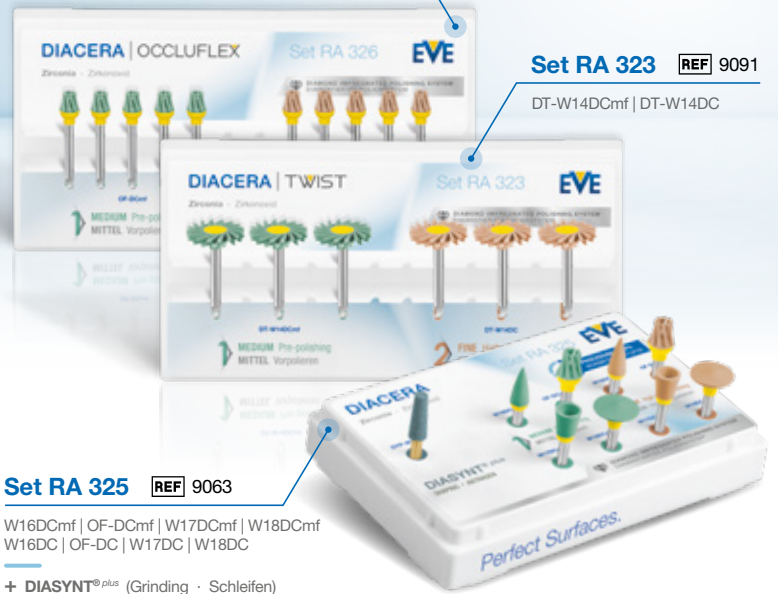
DIACERA | OCCLUFLEX

Set RA 326

EVE

Zirconia · Zirkonoxid

DIAMOND IMPREGNATED POLISHING SYSTEM

OF-DCmf

MEDIUM Pre-polishing
MITTEL Vorpolieren

Set RA 323 REF 9091

DT-W14DCmf | DT-W14DC

DIACERA | TWIST

Set RA 323

EVE

Zirconia · Zirkonoxid

DIAMOND IMPREGNATED POLISHING SYSTEM

DT-W14DCmf

DT-W14DC

MEDIUM Pre-polishing
MITTEL Vorpolieren

2 FINE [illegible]

EVE

DIACERA

Zirconia

DIASYNT plus

Perfect Surfaces.

Set RA 325 REF 9063

W16DCmf | OF-DCmf | W17DCmf | W18DCmf
W16DC | OF-DC | W17DC | W18DC

+ DIASYNT® plus (Grinding · Schleifen)